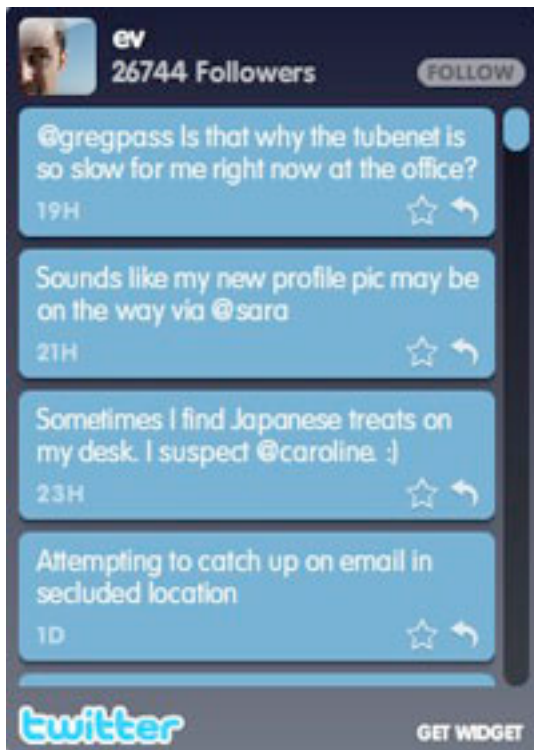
ev
26744 Followers
FOLLOW

@gregpass Is that why the tubenet is so slow for me right now at the office?
19H

Sounds like my new profile pic may be on the way via @sara
21H

Sometimes I find Japanese treats on my desk. I suspect @caroline. :)
23H

Attempting to catch up on email in secluded location
1D

twitter
GET WIDGET